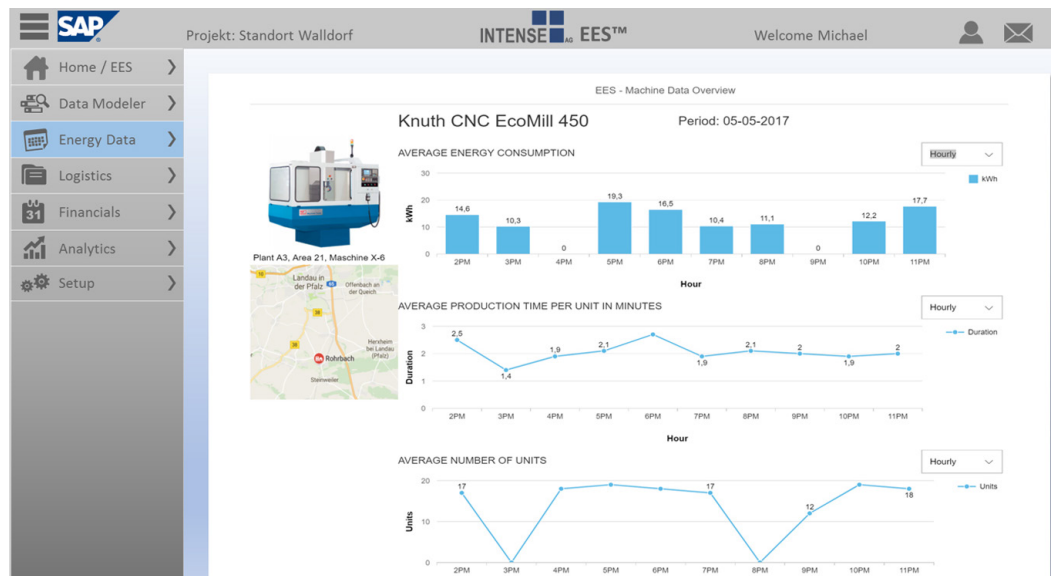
SAP Projekt: Standort Walldorf INTENSE AG EES™ Welcome Michael

Home / EES
Data Modeler
Energy Data
Logistics
Financials
Analytics
Setup

EES - Machine Data Overview

Knuth CNC EcoMill 450

Period: 05-05-2017

Plant A3, Area 21, Maschine X-6

Landau in der Pfalz
Offenbach an der Queich
Rohrbach
Herxheim bei Landau (Pfalz)
Steinweiler

AVERAGE ENERGY CONSUMPTION

Hourly

kWh

| Hour | 2PM | 3PM | 4PM | 5PM | 6PM | 7PM | 8PM | 9PM | 10PM | 11PM |
|---|---|---|---|---|---|---|---|---|---|---|
| kWh | 14,6 | 10,3 | 0 | 19,3 | 16,5 | 10,4 | 11,1 | 0 | 12,2 | 17,7 |

AVERAGE PRODUCTION TIME PER UNIT IN MINUTES

Hourly

Duration

| Hour | 2PM | 3PM | 4PM | 5PM | 6PM | 7PM | 8PM | 9PM | 10PM | 11PM |
|---|---|---|---|---|---|---|---|---|---|---|
| Duration | 2,5 | 1,4 | 1,9 | 2,1 | | 1,9 | 2,1 | 2 | 1,9 | 2 |

AVERAGE NUMBER OF UNITS

Hourly

Units

| | 2PM | 3PM | 4PM | 5PM | 6PM | 7PM | 8PM | 9PM | 10PM | 11PM |
|---|---|---|---|---|---|---|---|---|---|---|
| Units | 17 | | | | | 17 | | 12 | | 18 |